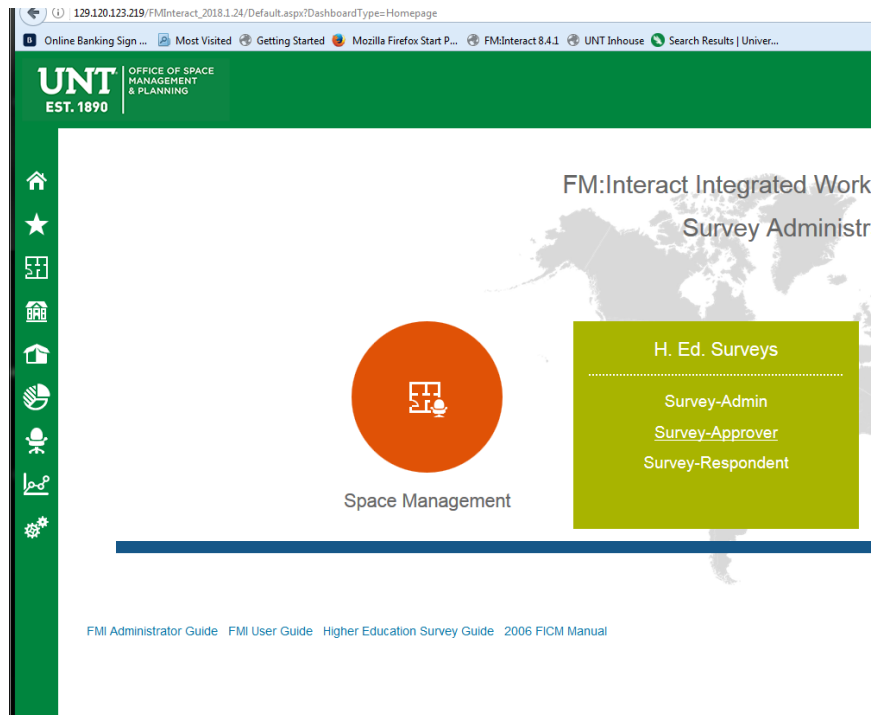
129.120.123.219/FMInteract_2018.1.24/Default.aspx?DashboardType=Homepage

Online Banking Sign ... Most Visited Getting Started Mozilla Firefox Start P... FM:Interact 8.4.1 UNT Inhouse Search Results | Univer...

UNT EST. 1890 OFFICE OF SPACE MANAGEMENT & PLANNING

FM:Interact Integrated Work

Survey Administr

Space Management

H. Ed. Surveys

Survey-Admin

Survey-Approver

Survey-Respondent

FMI Administrator Guide FMI User Guide Higher Education Survey Guide 2006 FICM Manual